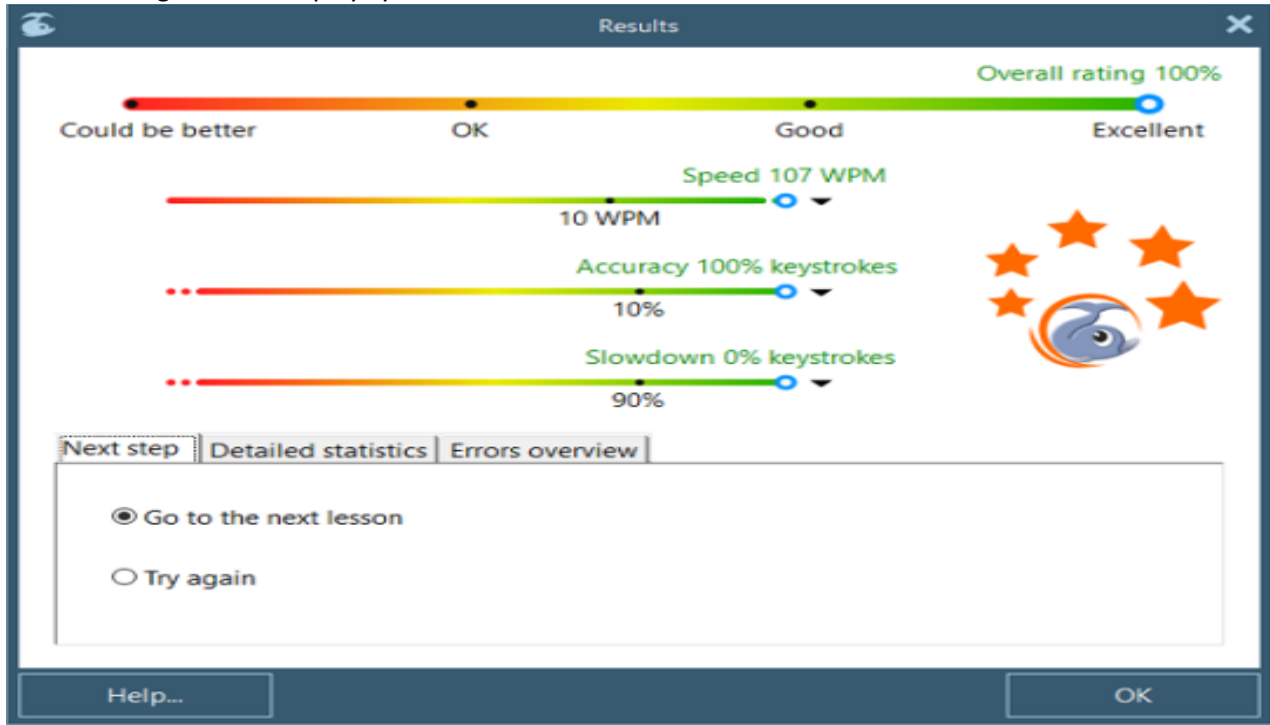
Results

Overall rating 100%

Could be better
OK
Good
Excellent

Speed 107 WPM
10 WPM

Accuracy 100% keystrokes
10%

Slowdown 0% keystrokes
90%

Next step | Detailed statistics | Errors overview

Go to the next lesson

Try again

Help...

OK